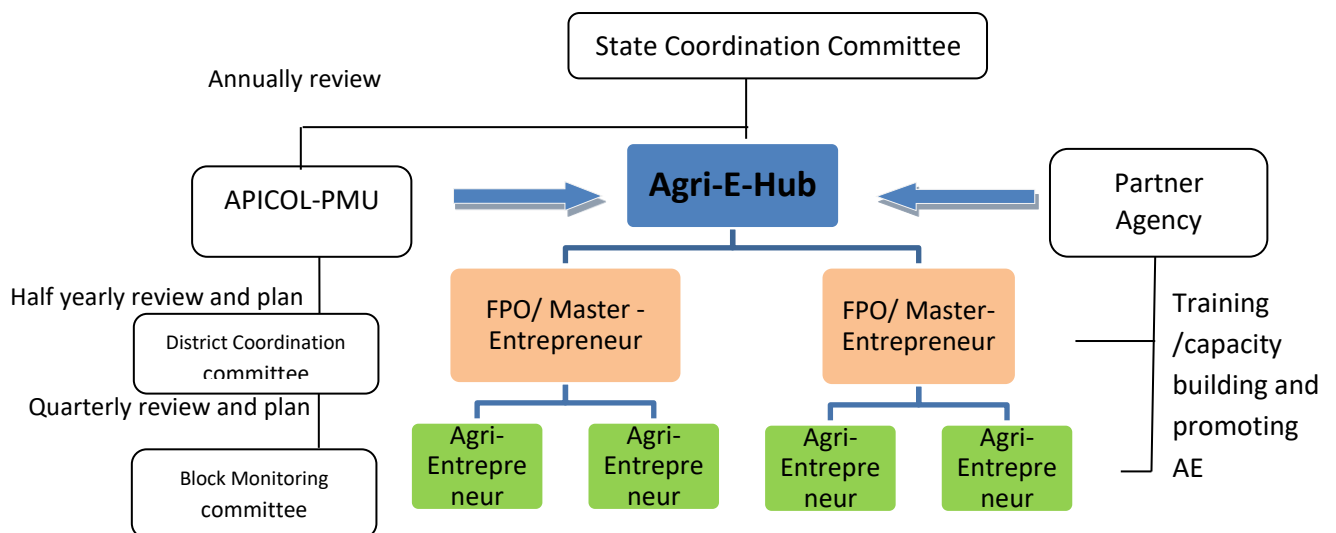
State Coordination Committee

Annually review

APICOL-PMU

Agri-E-Hub

Partner Agency

Half yearly review and plan

District Coordination committee

Quarterly review and plan

Block Monitoring committee

FPO/ Master - Entrepreneur

FPO/ Master-Entrepreneur

Training /capacity building and promoting AE

Agri-Entrepreneur

Agri-Entrepreneur

Agri-Entrepreneur

Agri-Entrepreneur